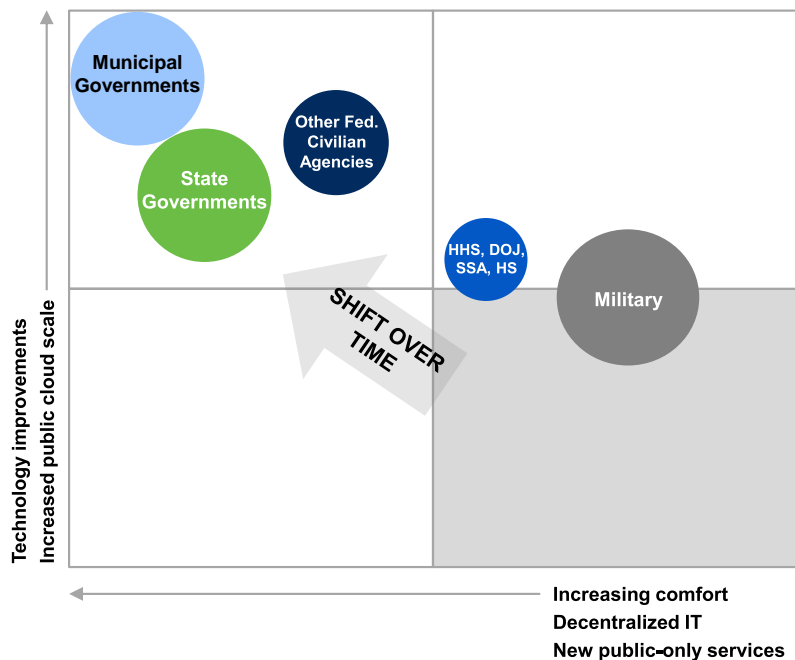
Municipal Governments

Other Fed. Civilian Agencies

State Governments

HHS, DOJ, SSA, HS

Military

SHIFT OVER TIME

Technology improvements
Increased public cloud scale

Increasing comfort
Decentralized IT
New public-only services